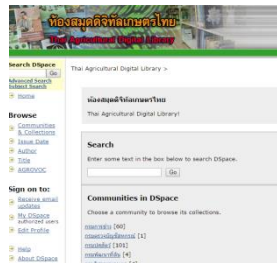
ห้องสมุดดิจิทัลเกษตรไทย

Search DSpace
Go
Advanced Search
Subject Search
Home

Browse
Communities & Collections
Issue Date
Author
Title
AGROVOC

Sign on to:
Receive email updates
My DSpace authorized users
Edit Profile

Help
About DSpace

Thai Agricultural Digital Library >

ห้องสมุดดิจิทัลเกษตรไทย
Thai Agricultural Digital Library!

Search
Enter some text in the box below to search DSpace.
Go

Communities in DSpace
Choose a community to browse its collections.
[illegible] [60]
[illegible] [1]
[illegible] [101]
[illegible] [4]
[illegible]